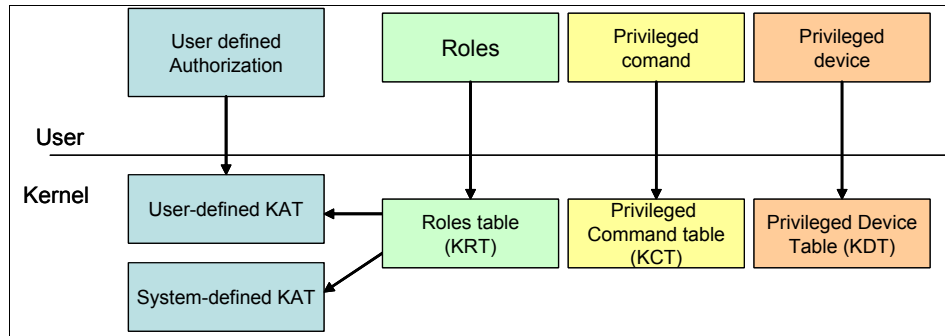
User defined Authorization

Roles

Privileged comand

Privileged device

User

Kernel

User-defined KAT

Roles table (KRT)

Privileged Command table (KCT)

Privileged Device Table (KDT)

System-defined KAT